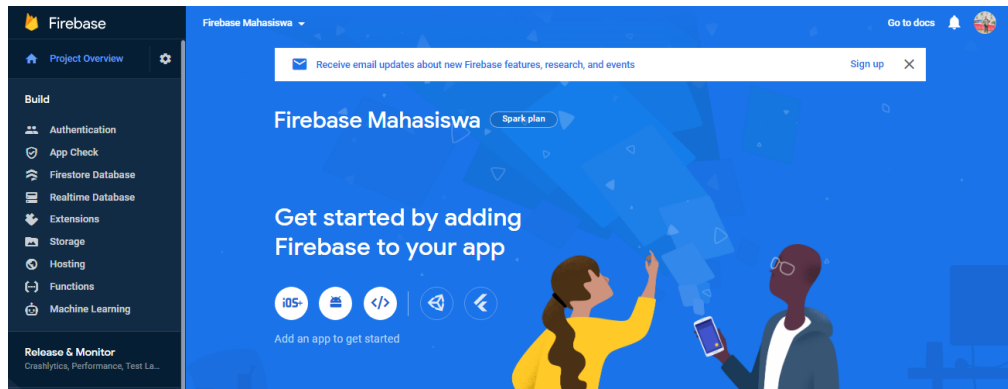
Firebase

Project Overview

Build

Authentication
App Check
Firestore Database
Realtime Database
Extensions
Storage
Hosting
Functions
Machine Learning

Release & Monitor
Crashlytics, Performance, Test La...

Firebase Mahasiswa

Go to docs

Receive email updates about new Firebase features, research, and events

Sign up

Firebase Mahasiswa

Spark plan

Get started by adding Firebase to your app

iOS+

</>

Add an app to get started